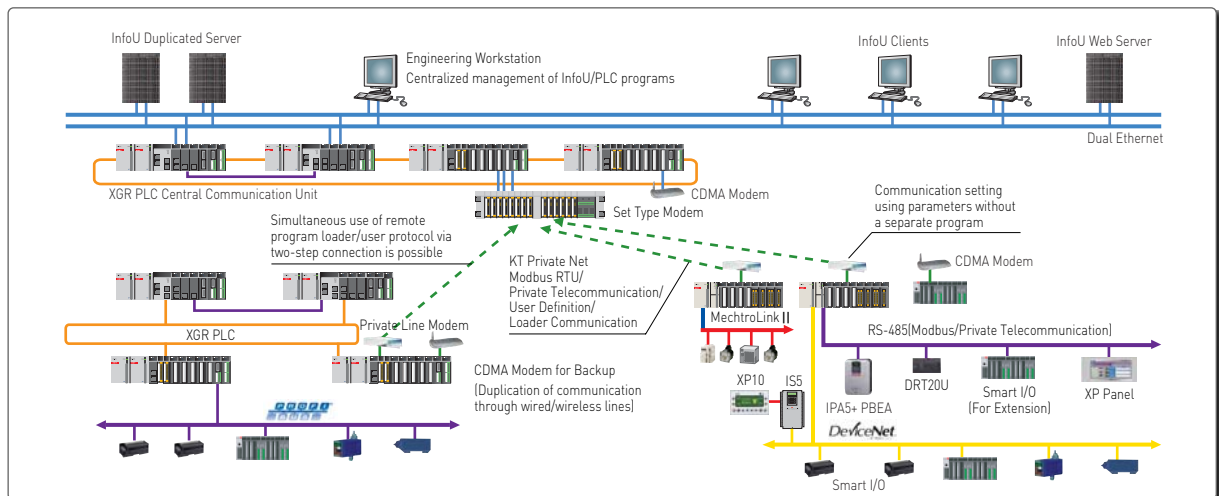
InfoU Duplicated Server

Engineering Workstation
Centralized management of InfoU/PLC programs

InfoU Clients

InfoU Web Server

Dual Ethernet

XGR PLC Central Communication Unit

CDMA Modem

Set Type Modem

Communication setting using parameters without a separate program

Simultaneous use of remote program loader/user protocol via two-step connection is possible

KT Private Net
Modbus RTU/
Private Telecommunication/
User Definition/
Loader Communication

CDMA Modem

XGR PLC

Private Line Modem

MechtroLink II

RS-485(Modbus/Private Telecommunication)

CDMA Modem for Backup
(Duplication of communication through wired/wireless lines)

XP10

IS5

IPA5+ PBEA

DRT20U

Smart I/O
(For Extension)

XP Panel

DeviceNet

Smart I/O